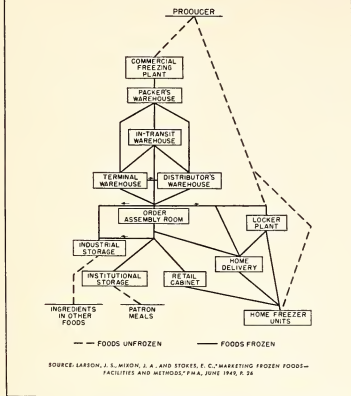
PRODUCER

COMMERCIAL FREEZING PLANT

PACKER'S WAREHOUSE

IN-TRANSIT WAREHOUSE

TERMINAL WAREHOUSE

DISTRIBUTOR'S WAREHOUSE

ORDER ASSEMBLY ROOM

LOCKER PLANT

INDUSTRIAL STORAGE

HOME DELIVERY

INSTITUTIONAL STORAGE

RETAIL CABINET

INGREDIENTS IN OTHER FOODS

PATRON MEALS

HOME FREEZER UNITS

— — FOODS UNFROZEN —— FOODS FROZEN

SOURCE: LARSON, J. S., MIXON, J. A., AND STOKES, E. C., "MARKETING FROZEN FOODS— FACILITIES AND METHODS," PMA, JUNE 1949, P. 36